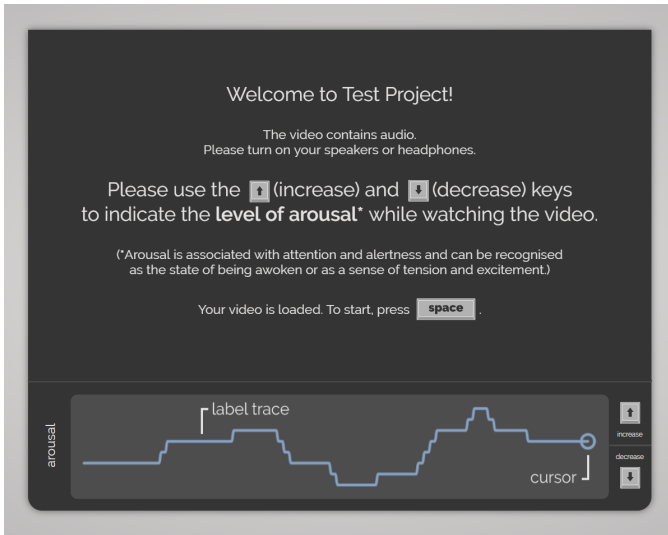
Welcome to Test Project!

The video contains audio.
Please turn on your speakers or headphones.

Please use the ⬆ (increase) and ⬇ (decrease) keys to indicate the **level of arousal*** while watching the video.

(*Arousal is associated with attention and alertness and can be recognised as the state of being awoken or as a sense of tension and excitement.)

Your video is loaded. To start, press space .

arousal

label trace

cursor

⬆
increase

decrease
⬇